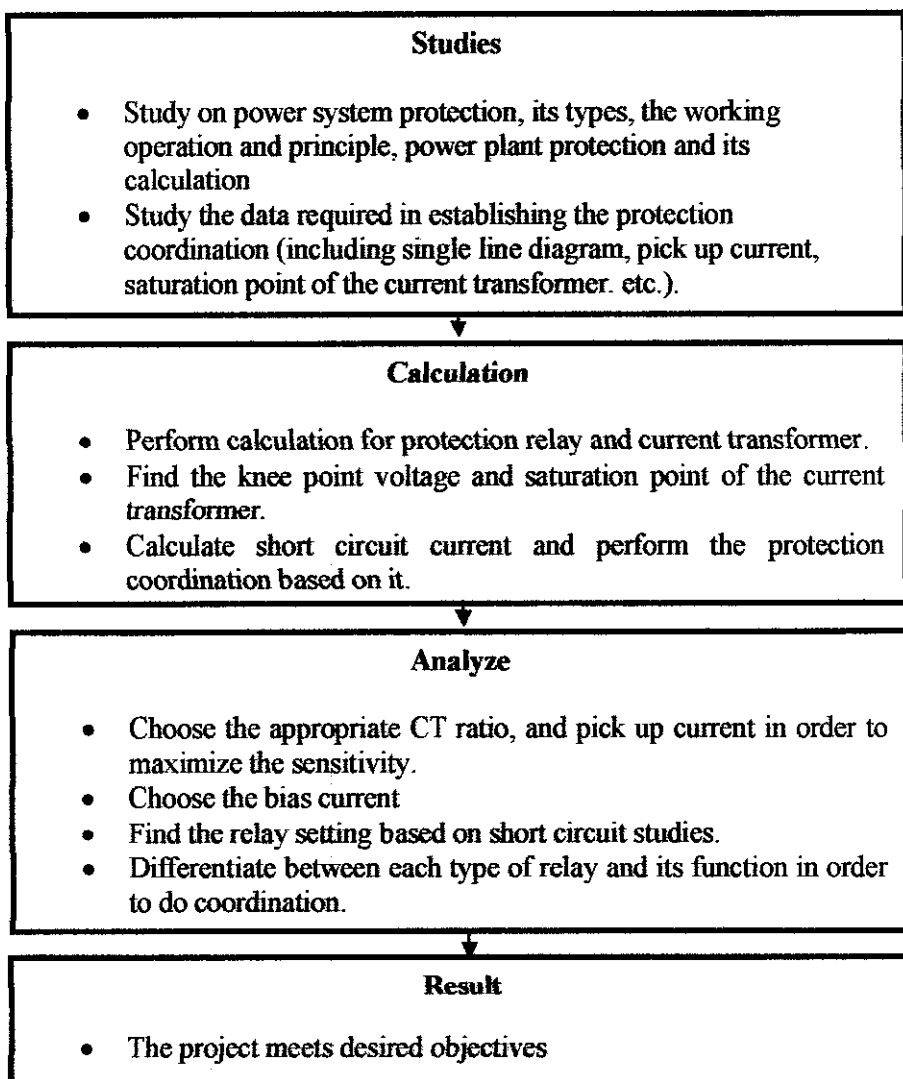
**Studies**

- Study on power system protection, its types, the working operation and principle, power plant protection and its calculation
- Study the data required in establishing the protection coordination (including single line diagram, pick up current, saturation point of the current transformer. etc.).

**Calculation**

- Perform calculation for protection relay and current transformer.
- Find the knee point voltage and saturation point of the current transformer.
- Calculate short circuit current and perform the protection coordination based on it.

**Analyze**

- Choose the appropriate CT ratio, and pick up current in order to maximize the sensitivity.
- Choose the bias current
- Find the relay setting based on short circuit studies.
- Differentiate between each type of relay and its function in order to do coordination.

**Result**

- The project meets desired objectives